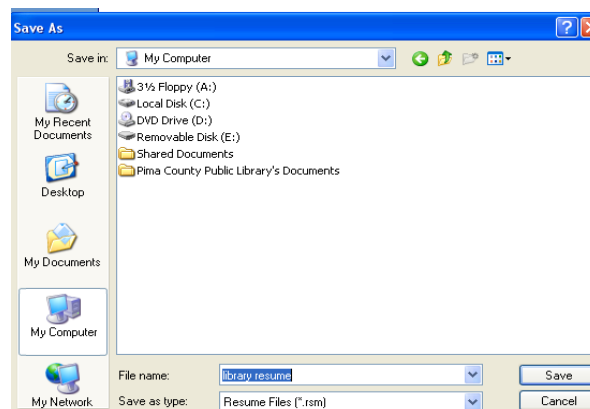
Save As

Save in: My Computer

3½ Floppy (A:)
Local Disk (C:)
DVD Drive (D:)
Removable Disk (E:)
Shared Documents
Pima County Public Library's Documents

My Recent Documents
Desktop
My Documents
My Computer
My Network

File name: library resume
Save as type: Resume Files (*.rsm)

Save
Cancel